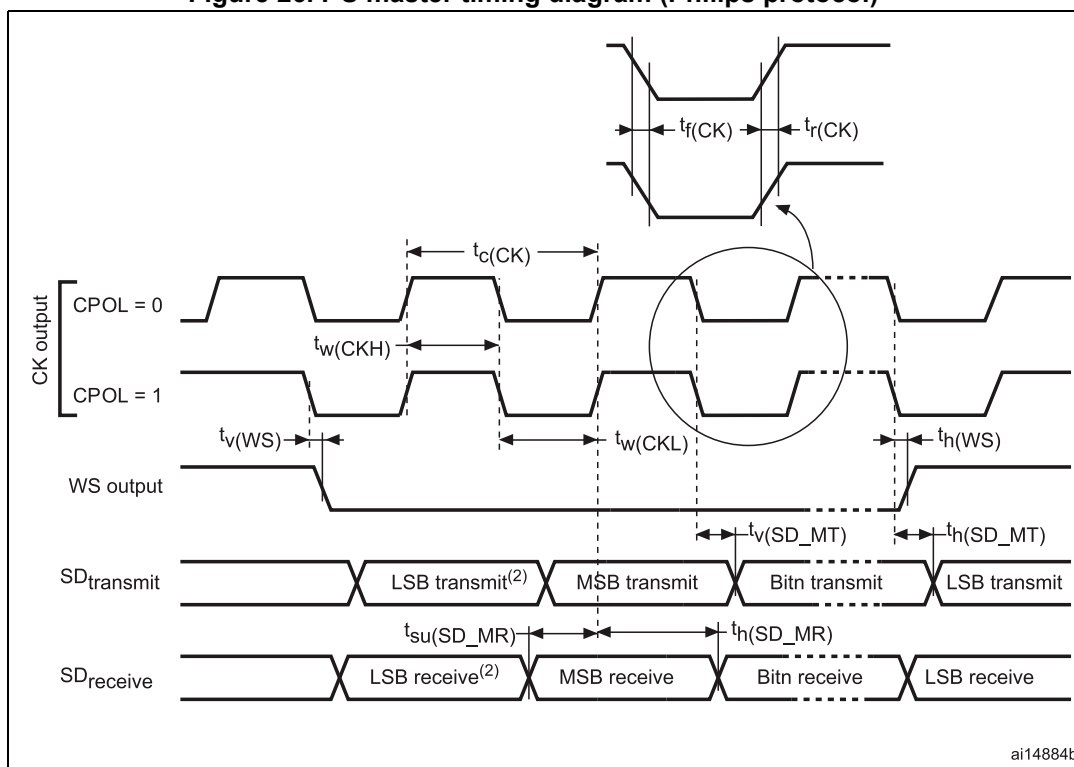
Figure 20. I²S master timing diagram (Philips protocol)

$t_{f(CK)}$
$t_{r(CK)}$
$t_{c(CK)}$
CK output
CPOL = 0
$t_{w(CKH)}$
CPOL = 1
$t_{v(WS)}$
$t_{w(CKL)}$
$t_{h(WS)}$
WS output
$t_{v(SD\_MT)}$
$t_{h(SD\_MT)}$
$SD_{transmit}$
LSB transmit$^{(2)}$
MSB transmit
Bitn transmit
LSB transmit
$t_{su(SD\_MR)}$
$t_{h(SD\_MR)}$
$SD_{receive}$
LSB receive$^{(2)}$
MSB receive
Bitn receive
LSB receive
ai14884b